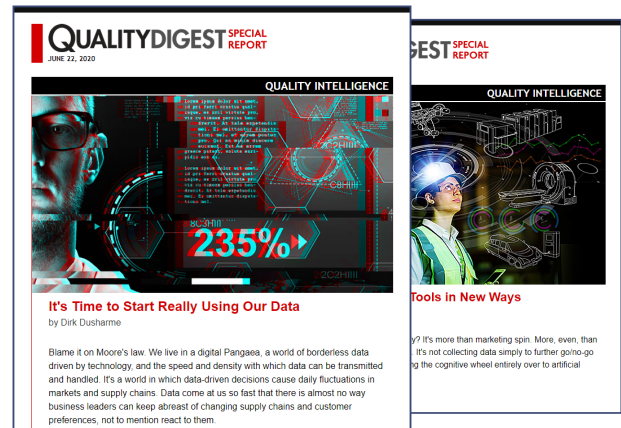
QUALITYDIGEST SPECIAL REPORT
JUNE 22, 2020

QUALITY INTELLIGENCE

235%

It's Time to Start Really Using Our Data
by Dirk Dusharme

Blame it on Moore's law. We live in a digital Pangaea, a world of borderless data driven by technology, and the speed and density with which data can be transmitted and handled. It's a world in which data-driven decisions cause daily fluctuations in markets and supply chains. Data come at us so fast that there is almost no way business leaders can keep abreast of changing supply chains and customer preferences, not to mention react to them.

DIGEST SPECIAL REPORT

QUALITY INTELLIGENCE

Tools in New Ways

y? It's more than marketing spin. More, even, than . It's not collecting data simply to further go/no-go ng the cognitive wheel entirely over to artificial